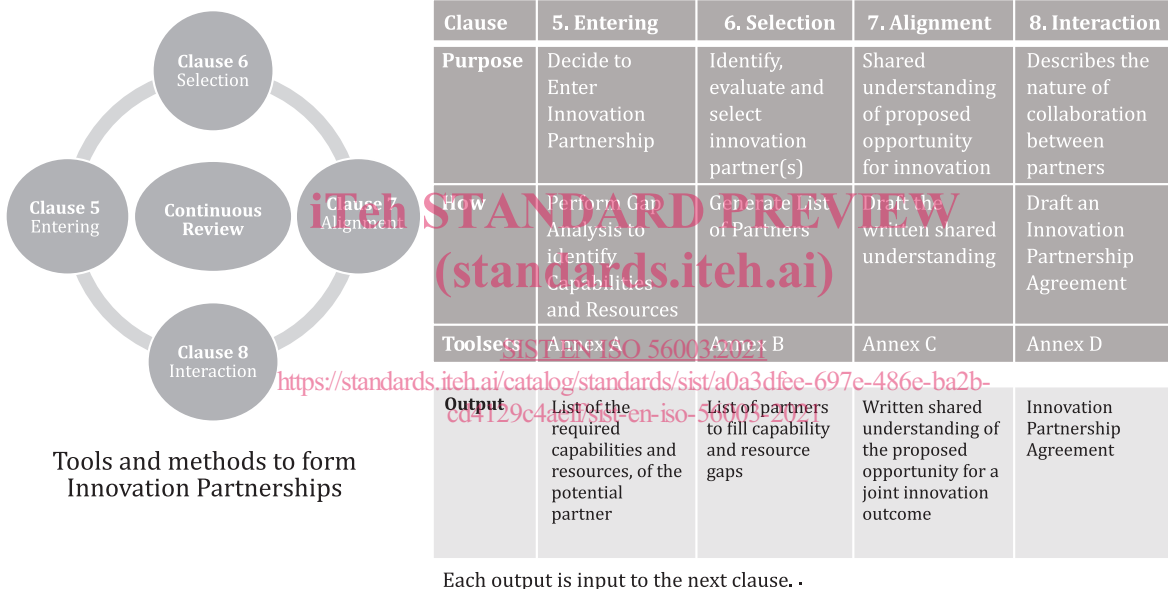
Clause 6
Selection

Clause 5
Entering

Continuous Review

Clause 7
Alignment

Clause 8
Interaction

Tools and methods to form Innovation Partnerships

| Clause | 5. Entering | 6. Selection | 7. Alignment | 8. Interaction |
|---|---|---|---|---|
| Purpose | Decide to Enter Innovation Partnership | Identify, evaluate and select innovation partner(s) | Shared understanding of proposed opportunity for innovation | Describes the nature of collaboration between partners |
| How | Perform Gap Analysis to identify Capabilities and Resources | Generate List of Partners | Draft the written shared understanding | Draft an Innovation Partnership Agreement |
| Toolsets | Annex A | Annex B | Annex C | Annex D |
| Output | List of the required capabilities and resources, of the potential partner | List of partners to fill capability and resource gaps | Written shared understanding of the proposed opportunity for a joint innovation outcome | Innovation Partnership Agreement |

Each output is input to the next clause. .

iTeh STANDARD PREVIEW
(standards.iteh.ai)
SIST EN ISO 56003:2021
https://standards.iteh.ai/catalog/standards/sist/a0a3dfee-697e-486e-ba2b-cd4129c4aefi/sist-en-iso-56003-2021